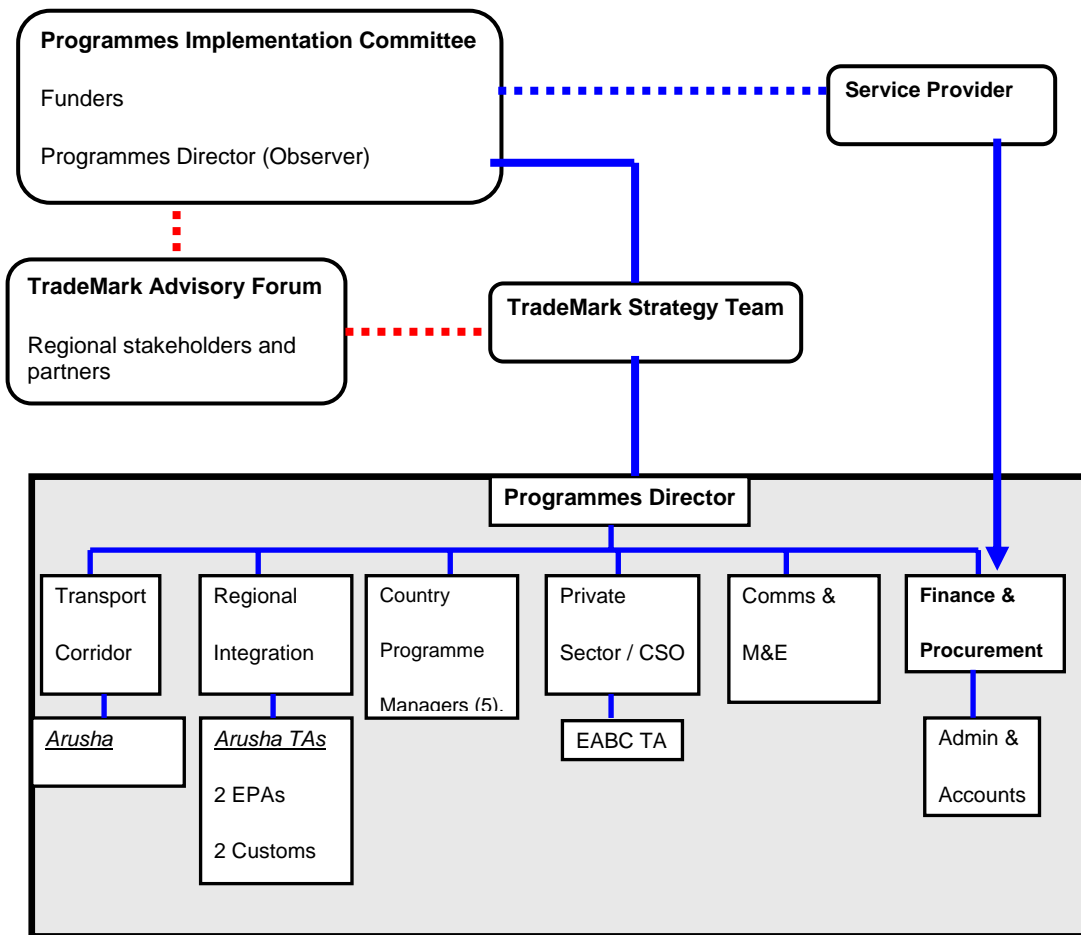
Programmes Implementation Committee

Funders

Programmes Director (Observer)

Service Provider

TradeMark Advisory Forum

Regional stakeholders and partners

TradeMark Strategy Team

Programmes Director

Transport Corridor

Arusha

Regional Integration

Arusha TAs

2 EPAs

2 Customs

Country Programme Managers (5).

Private Sector / CSO

EABC TA

Comms & M&E

Finance & Procurement

Admin & Accounts